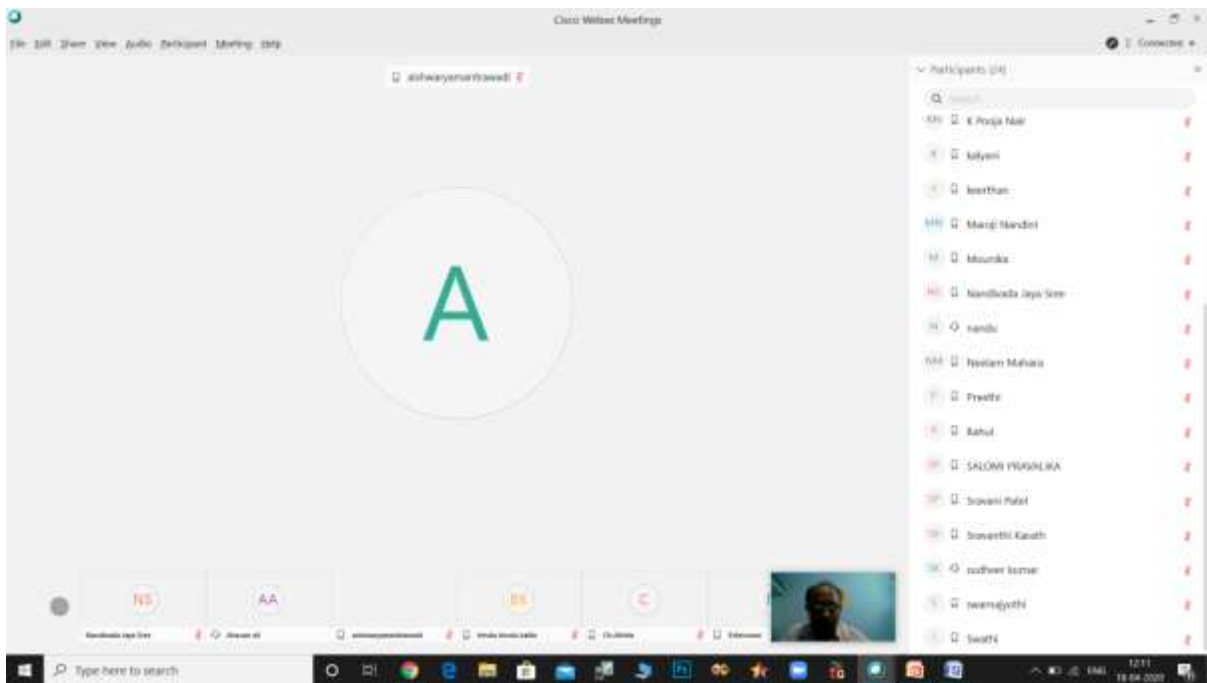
Cisco Webex Meetings

File Edit Share View Audio Participant Meeting Help

Connected

aishwaryamantrawadi

A

Participants (24)

K Pooja Nair
kalyani
keerthan
Manoj Nandini
Mounika
Nandivada Jaya Sree
nandu
Neelam Mahara
Preethi
Rahul
SALOMI PRAVALIKA
Sravani Patel
Sravanthi Kasath
sudheer kumar
swarnajyothi
Swathi

NS
Nandivada Jaya Sree
AA
Ahasan ali
aishwaryamantrawadi
BK
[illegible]
C
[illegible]
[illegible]

Type here to search

ENG
12:11
18-04-2020